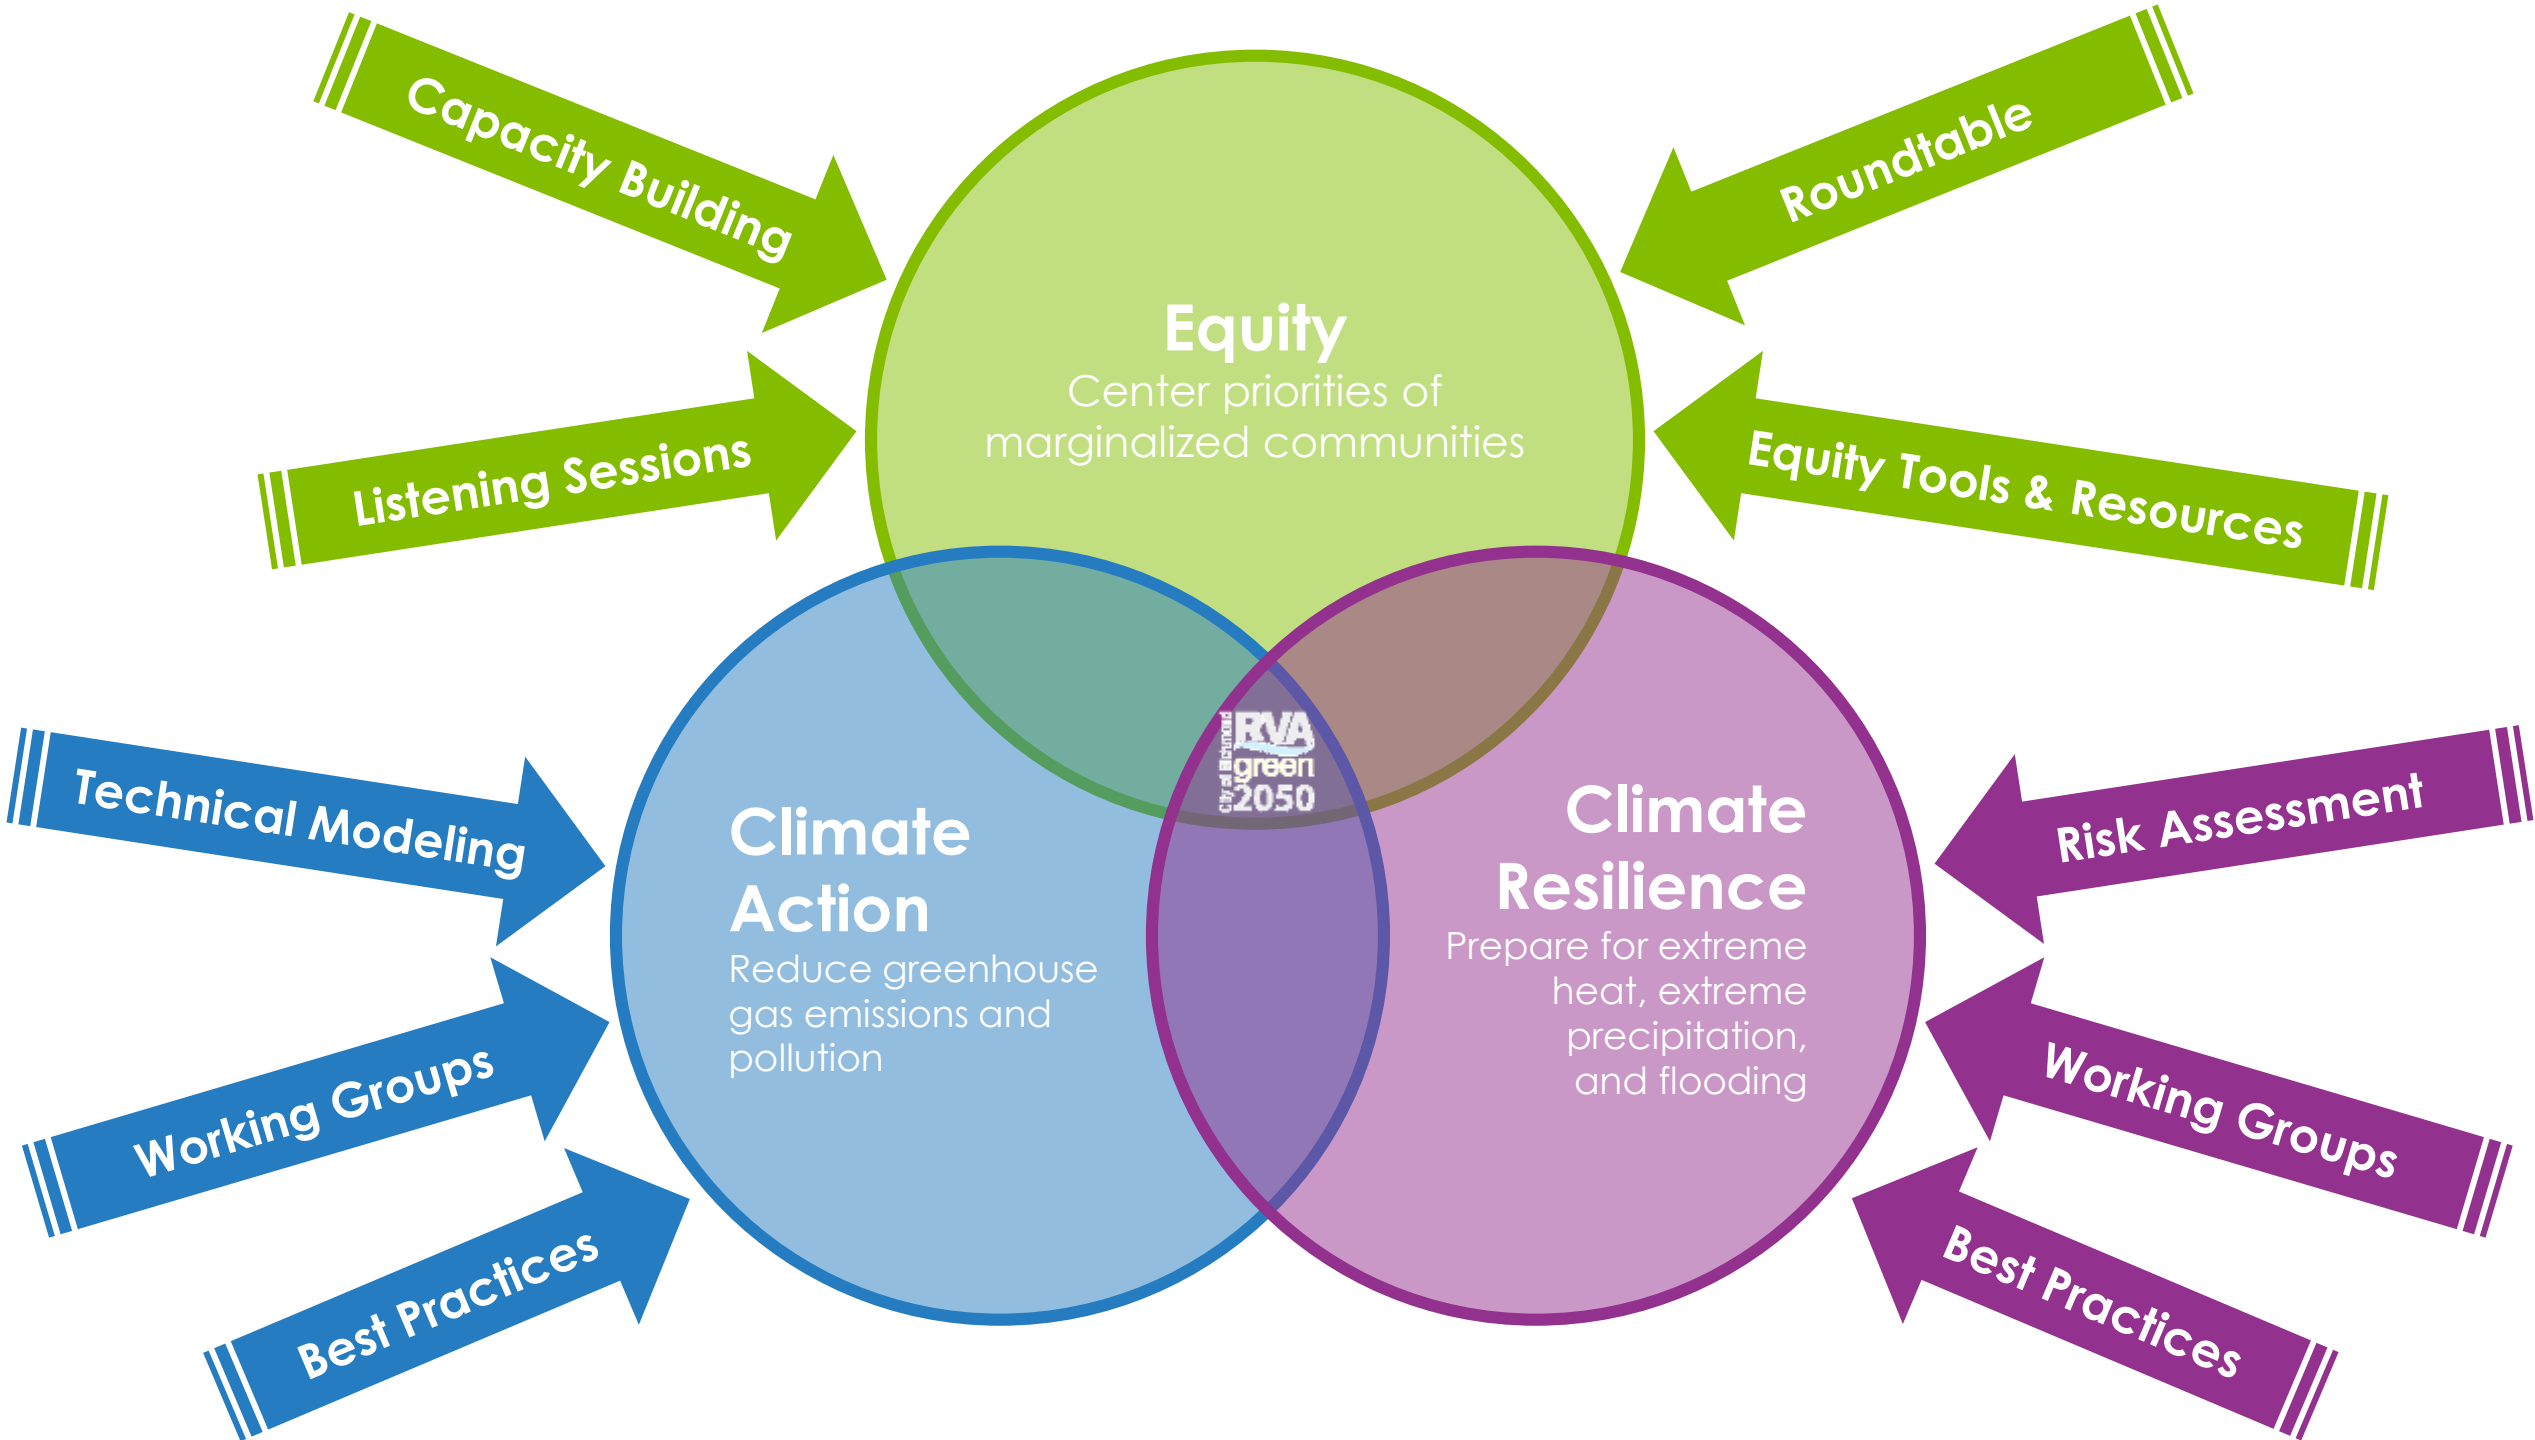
Capacity Building

Roundtable

Listening Sessions

Equity
Center priorities of marginalized communities

Equity Tools & Resources

Technical Modeling

City of Richmond RVA green 2050

Risk Assessment

Climate Action
Reduce greenhouse gas emissions and pollution

Climate Resilience
Prepare for extreme heat, extreme precipitation, and flooding

Working Groups

Working Groups

Best Practices

Best Practices